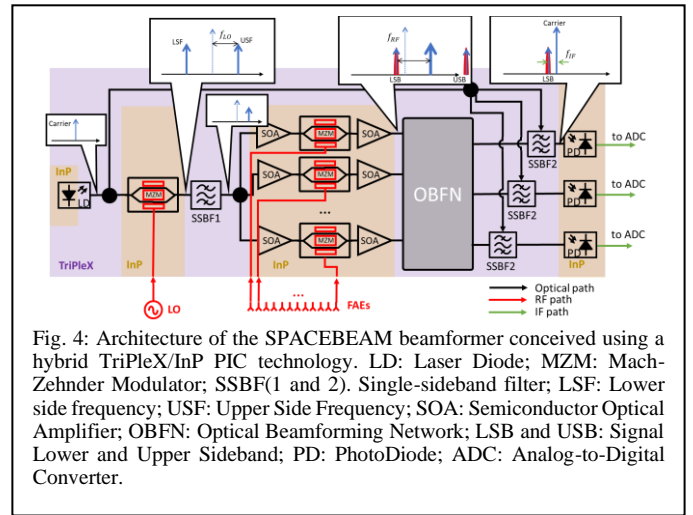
LSF $f_{LO}$ USF

$f_{RF}$

LSB USB

Carrier

$f_{IF}$

Carrier

InP

LD

MZM

SSBF1

SOA

MZM

SOA

SOA

MZM

SOA

...

SOA

MZM

SOA

OBFN

SSBF2

PD

to ADC

SSBF2

PD

to ADC

SSBF2

PD

to ADC

TriPleX

InP

InP

InP

LO

...

FAEs

Optical path
RF path
IF path

Fig. 4: Architecture of the SPACEBEAM beamformer conceived using a hybrid TriPleX/InP PIC technology. LD: Laser Diode; MZM: Mach-Zehnder Modulator; SSBF(1 and 2). Single-sideband filter; LSF: Lower side frequency; USF: Upper Side Frequency; SOA: Semiconductor Optical Amplifier; OBFN: Optical Beamforming Network; LSB and USB: Signal Lower and Upper Sideband; PD: PhotoDiode; ADC: Analog-to-Digital Converter.